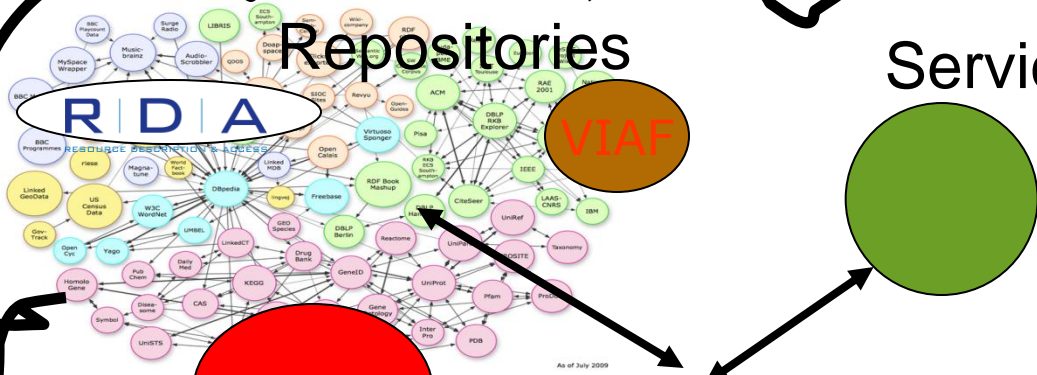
Repositories

Servi

R | D | A
RESOURCE DESCRIPTION & ACCESS

VIAF

BBC Playcount Data
Surge Radio
LIBRIS
ECS Southampton
Wiki-company
RDF
MySpace Wrapper
Music-brainz
Audio-Scrobbler
QDOS
Doapspace
SIOC Sites
Revyu
Open-Guides
ACM
DBLP RKB Explorer
RAE 2001
BBC Programmes
riese
Magna-tune
World Fact-book
Linked MDB
Open Calais
Virtuoso Sponger
Pisa
RKB ECS South-ampton
IEEE
Linked GeoData
US Census Data
W3C WordNet
DBpedia
Freebase
RDF Book Mashup
CiteSeer
LAAS-CNRS
IBM
Geo-Track
UMBEL
flickr
GEO Species
DBLP Berlin
DBLP Hannover
UniRef
Open Cyc
Yago
LinkedCT
Reactome
UniParc
PROSITE
Taxonomy
Pub Chem
Daily Med
Drug Bank
GeneID
UniProt
Pfam
ProDom
Homolo Gene
Disea-some
CAS
KEGG
Gene Ontology
Symbol
UniSTS
Inter Pro
PDB

As of July 2009